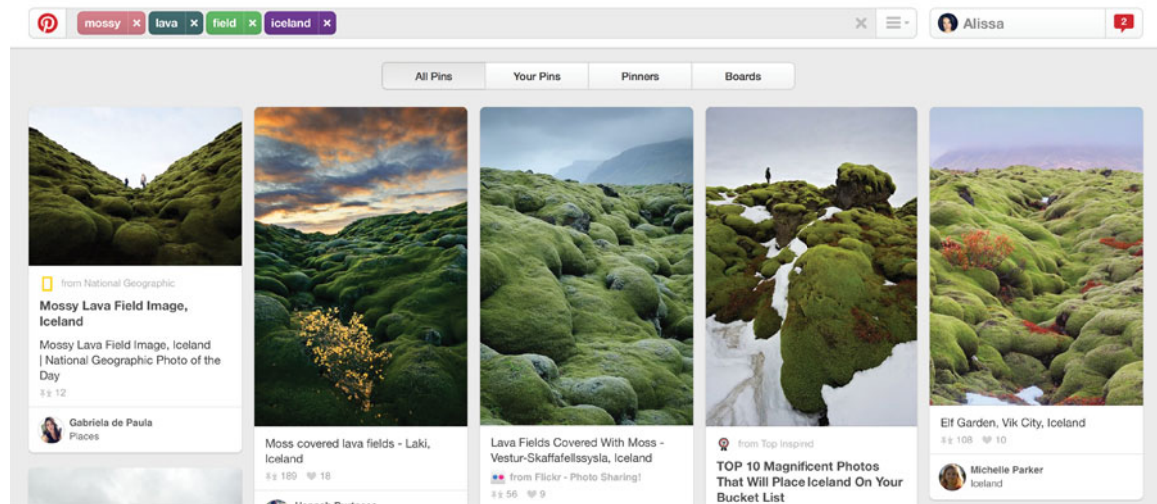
mossy × lava × field × iceland ×

Alissa

2

All Pins | Your Pins | Pinners | Boards

from National Geographic

Mossy Lava Field Image, Iceland

Mossy Lava Field Image, Iceland | National Geographic Photo of the Day

12

Gabriela de Paula
Places

Moss covered lava fields - Laki, Iceland

189 18

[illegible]

Lava Fields Covered With Moss - Vestur-Skaffafellssysla, Iceland

from Flickr - Photo Sharing!

56 9

from Top Inspired

TOP 10 Magnificent Photos That Will Place Iceland On Your Bucket List

Elf Garden, Vik City, Iceland

108 10

Michelle Parker
Iceland